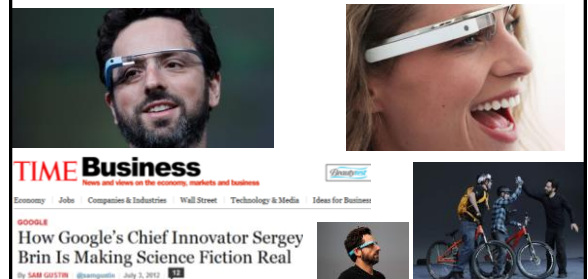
TIME Business
News and views on the economy, markets and business

Economy | Jobs | Companies & Industries | Wall Street | Technology & Media | Ideas for Business

GOOGLE

How Google's Chief Innovator Sergey Brin Is Making Science Fiction Real

By SAM GUSTIN @samgustin | July 3, 2012 | 12